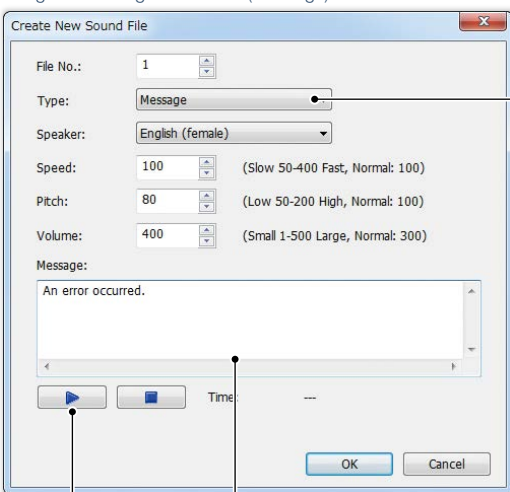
Create New Sound File

File No.: 1

Type: Message

Speaker: English (female)

Speed: 100 (Slow 50-400 Fast, Normal: 100)

Pitch: 80 (Low 50-200 High, Normal: 100)

Volume: 400 (Small 1-500 Large, Normal: 300)

Message:

An error occurred.

Time: ---

OK Cancel